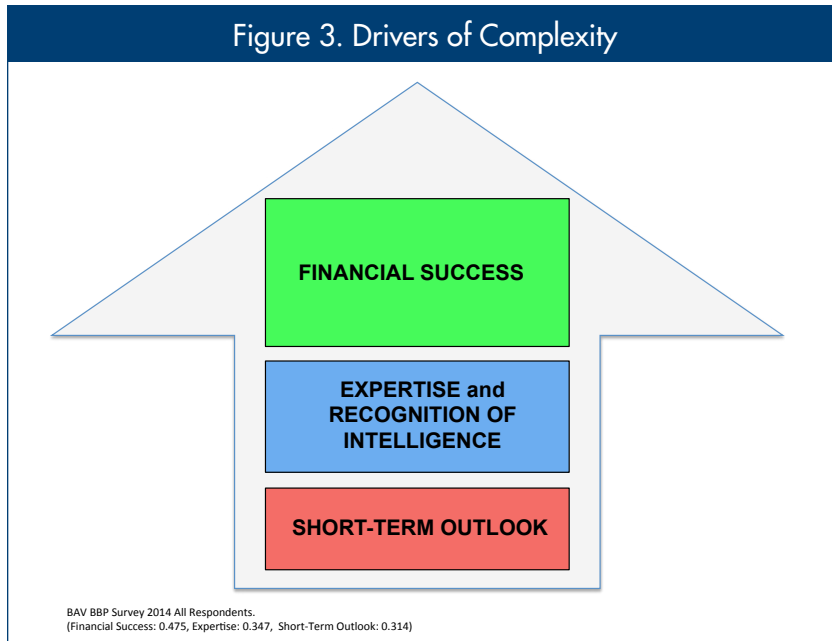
Figure 3. Drivers of Complexity

FINANCIAL SUCCESS

EXPERTISE and RECOGNITION OF INTELLIGENCE

SHORT-TERM OUTLOOK

BAV BBP Survey 2014 All Respondents.
(Financial Success: 0.475, Expertise: 0.347, Short-Term Outlook: 0.314)